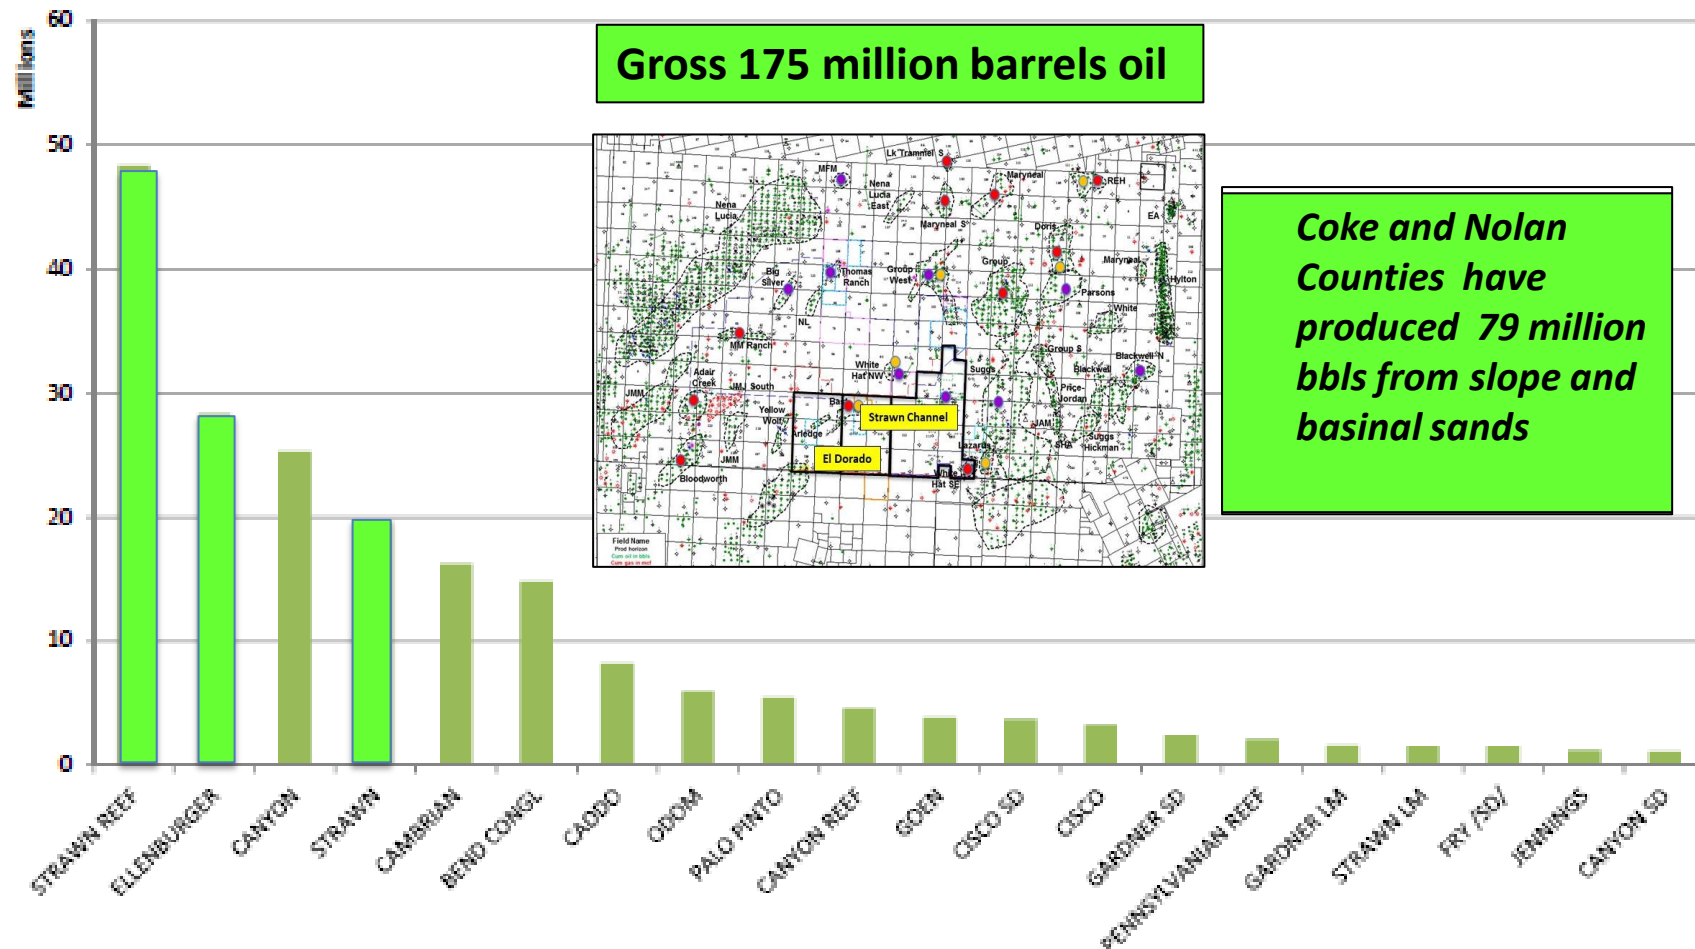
Millions

60
50
40
30
20
10
0

Gross 175 million barrels oil

Lk Trammel S
MFM
Nena Lucia East
Maryneal
REH
Nena Lucia
Maryneal S
Doris
EA
Big Silver
Thomas Ranch
Group West
Group
Maryneal
Hylton
Parsons
White
NL
MM Ranch
Group S
Blackwell N
White Hat NW
Sugg
Blackwell
Adair Creek
JMM South
Price-Jordan
JMM
Yellow Wolf
Arledge
Strawn Channel
JAM
Sugg
Hickman
El Dorado
Lazard
JMM
White Hat SE
Bloodworth
Field Name
Prod horizon
Cum oil in bbls
Cum gas in mcf

Coke and Nolan Counties have produced 79 million bbls from slope and basinal sands

STRAWN REEF
ELLENBURGER
CANYON
STRAWN
CAMBRIAN
BEND CONGL
CADDO
ODOM
PALO PINTO
CANYON REEF
GOEN
CISCO SD
CISCO
GARDNER SD
PENNSYLVANIAN REEF
GARDNER LM
STRAWN LM
FRY /SD/
JENNINGS
CANYON SD